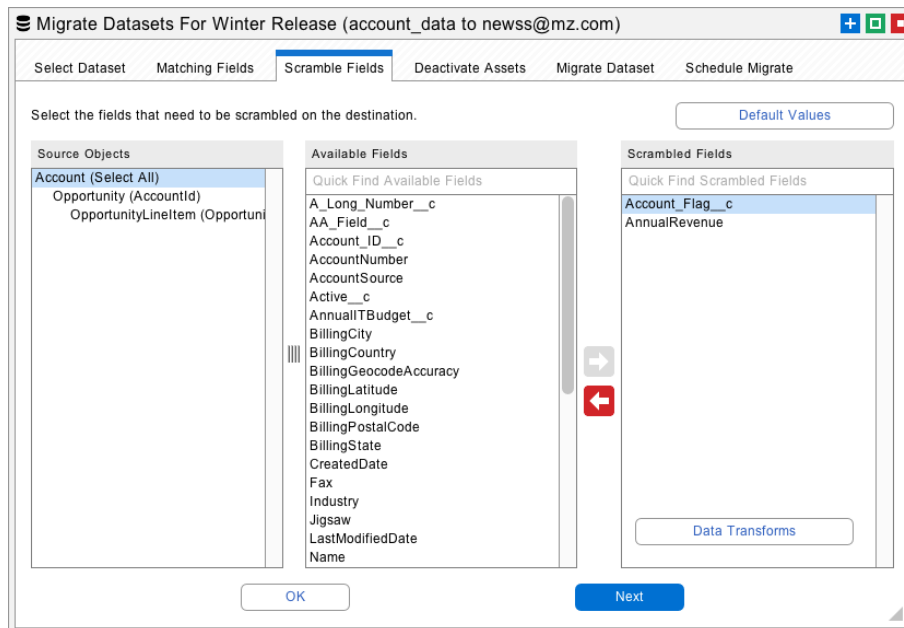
Migrate Datasets For Winter Release (account_data to newss@mz.com)

Select Dataset | Matching Fields | Scramble Fields | Deactivate Assets | Migrate Dataset | Schedule Migrate

Select the fields that need to be scrambled on the destination.

Default Values

Source Objects
Account (Select All)
Opportunity (AccountId)
OpportunityLineItem (Opportuni

Available Fields
Quick Find Available Fields
A_Long_Number__c
AA_Field__c
Account_ID__c
AccountNumber
AccountSource
Active__c
AnnualITBudget__c
BillingCity
BillingCountry
BillingGeocodeAccuracy
BillingLatitude
BillingLongitude
BillingPostalCode
BillingState
CreatedDate
Fax
Industry
Jigsaw
LastModifiedDate
Name

Scrambled Fields
Quick Find Scrambled Fields
Account_Flag__c
AnnualRevenue

Data Transforms

OK

Next